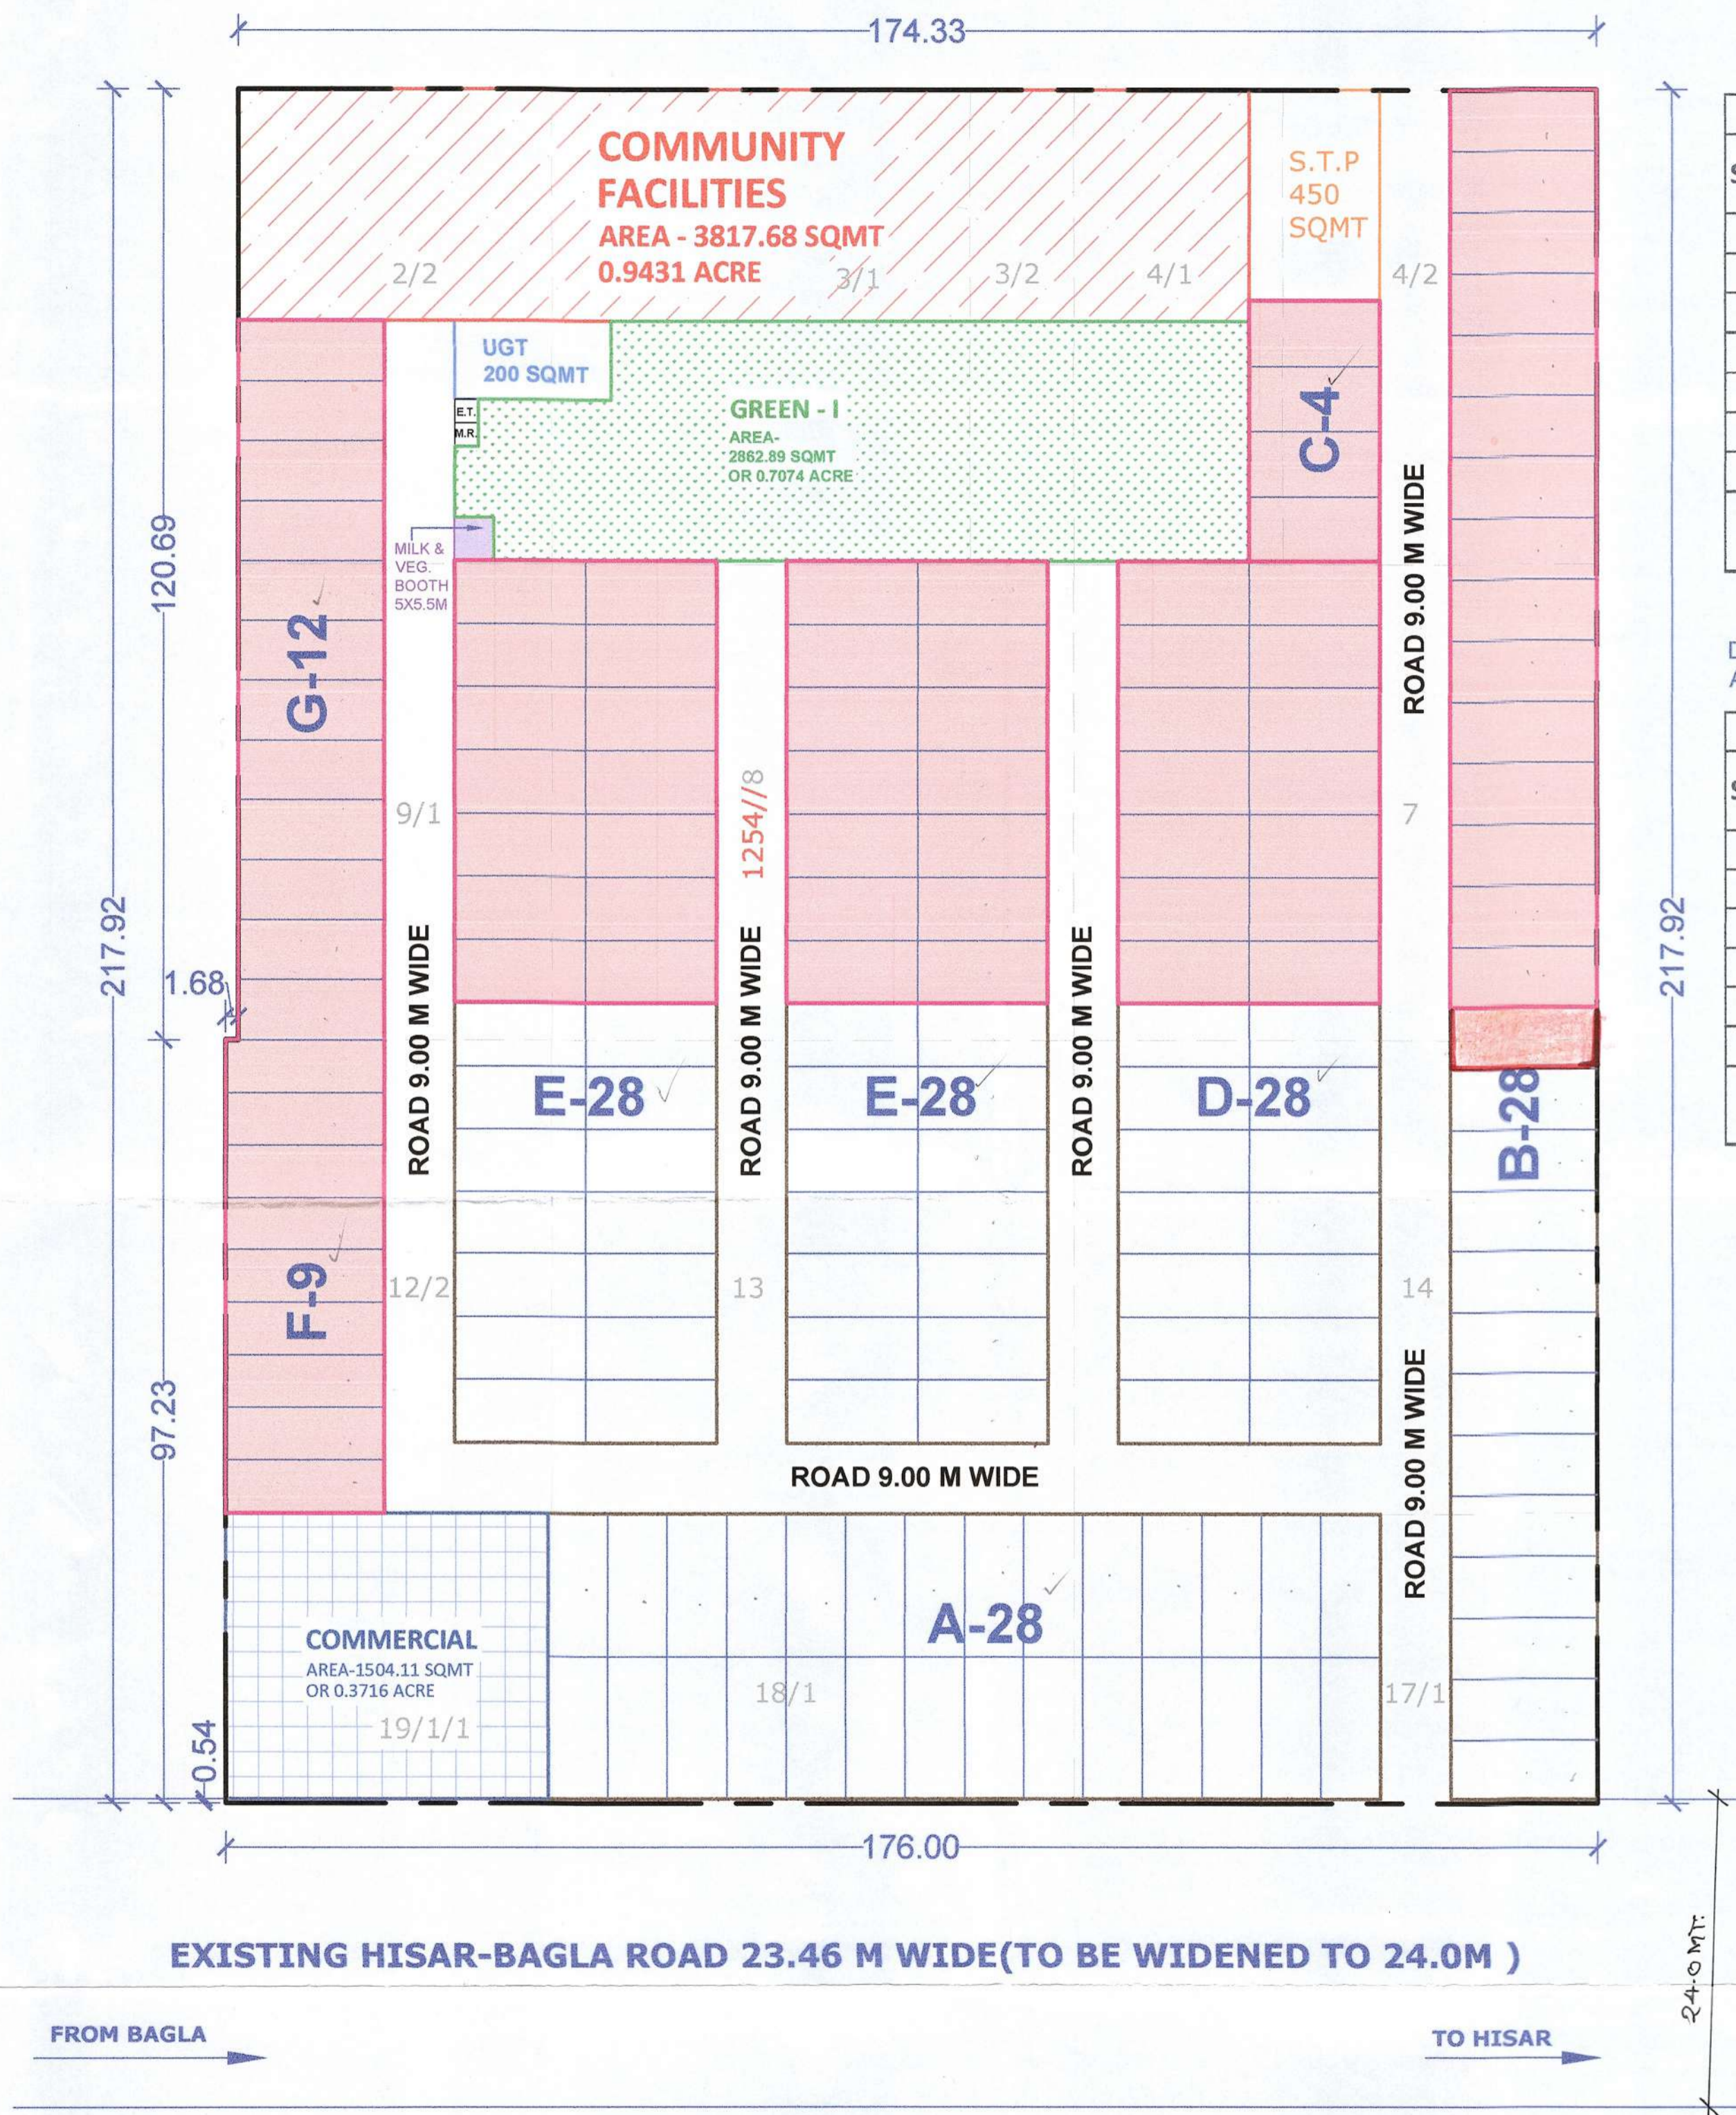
174.33

COMMUNITY FACILITIES
AREA - 3817.68 SQMT
0.9431 ACRE

S.T.P
450
SQMT

2/2 3/1 3/2 4/1 4/2

UGT
200 SQMT

E.T.
M.R.

GREEN - I
AREA-
2862.89 SQMT
OR 0.7074 ACRE

C-4

MILK & VEG. BOOTH 5X5.5M

120.69

G-12

ROAD 9.00 M WIDE

9/1

1254//8

7

217.92

1.68

ROAD 9.00 M WIDE

ROAD 9.00 M WIDE

ROAD 9.00 M WIDE

E-28

E-28

D-28

B-28

217.92

F-9

12/2

13

14

97.23

ROAD 9.00 M WIDE

ROAD 9.00 M WIDE

A-28

COMMERCIAL
AREA-1504.11 SQMT
OR 0.3716 ACRE

19/1/1

18/1

17/1

0.54

176.00

EXISTING HISAR-BAGLA ROAD 23.46 M WIDE(TO BE WIDENED TO 24.0M )

24.0 MT.

FROM BAGLA

TO HISAR